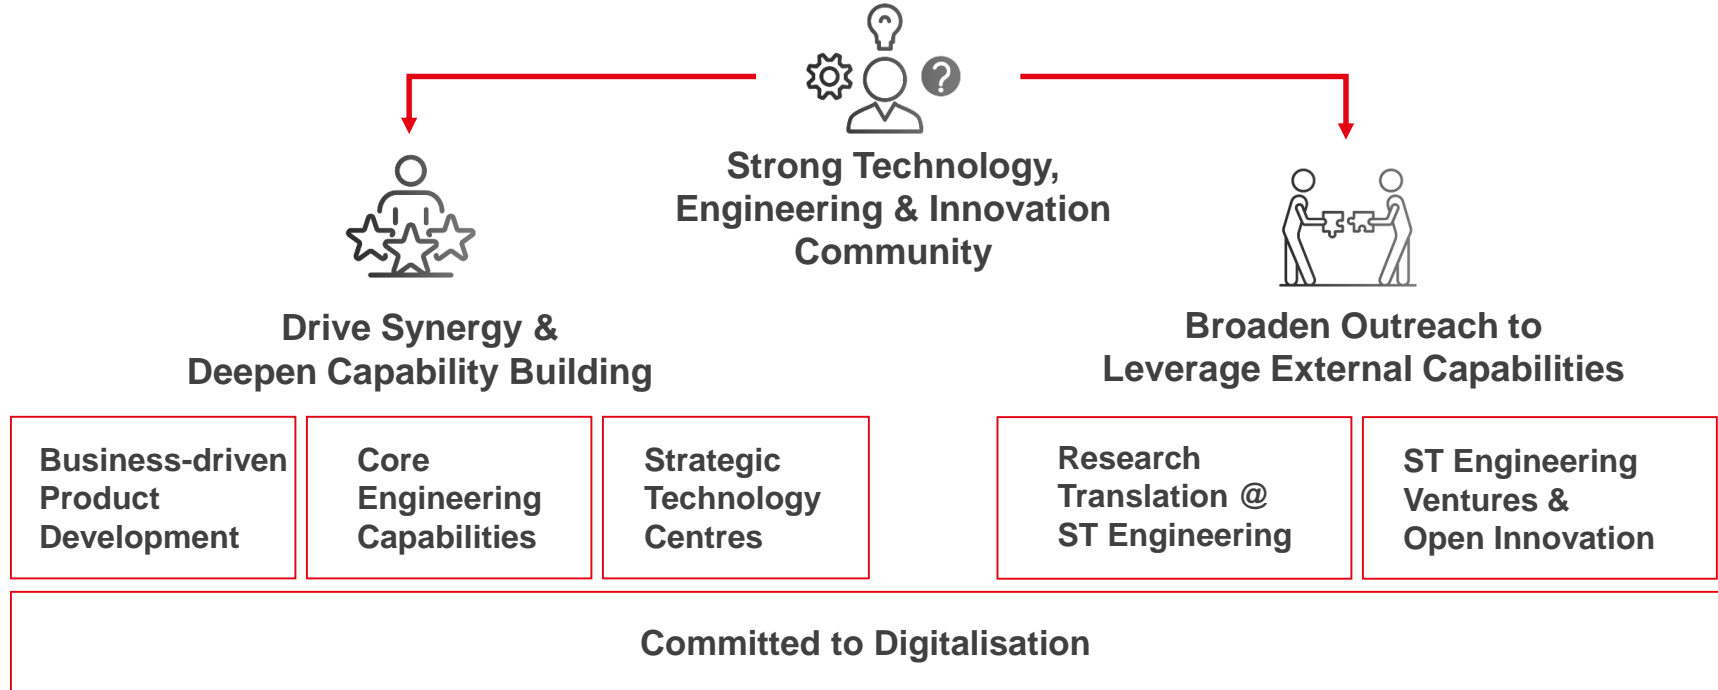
Strong Technology, Engineering & Innovation Community

Drive Synergy & Deepen Capability Building

Broaden Outreach to Leverage External Capabilities

Business-driven Product Development

Core Engineering Capabilities

Strategic Technology Centres

Research Translation @ ST Engineering

ST Engineering Ventures & Open Innovation

Committed to Digitalisation